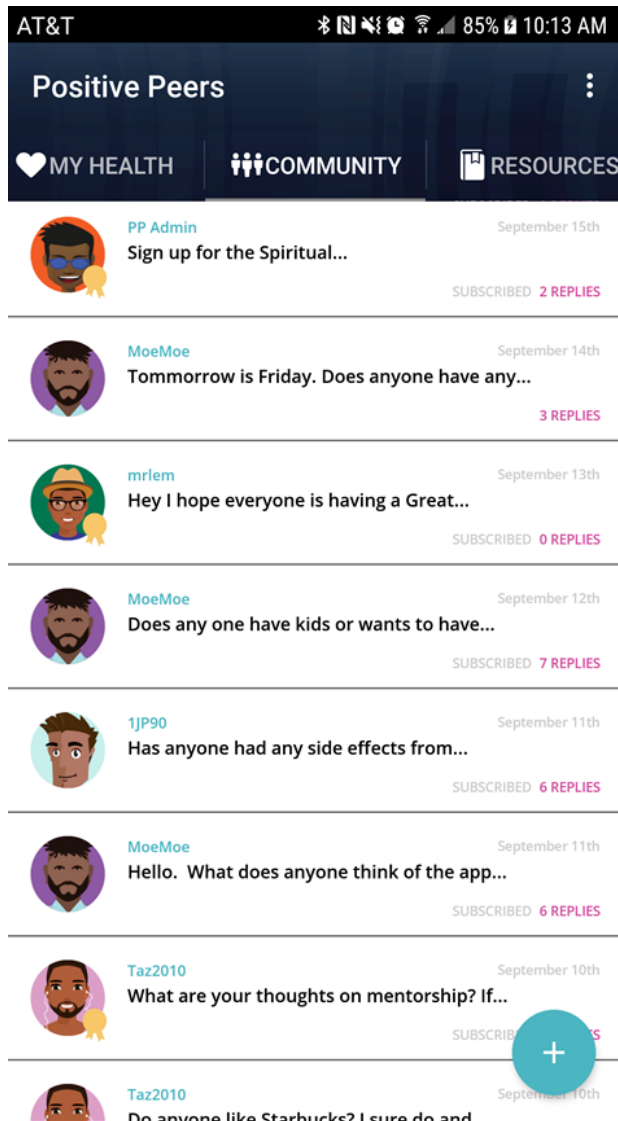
AT&T 85% 10:13 AM

Positive Peers

MY HEALTH COMMUNITY RESOURCES

PP Admin September 15th
Sign up for the Spiritual...
SUBSCRIBED 2 REPLIES

MoeMoe September 14th
Tommorrow is Friday. Does anyone have any...
3 REPLIES

mrlem September 13th
Hey I hope everyone is having a Great...
SUBSCRIBED 0 REPLIES

MoeMoe September 12th
Does any one have kids or wants to have...
SUBSCRIBED 7 REPLIES

1JP90 September 11th
Has anyone had any side effects from...
SUBSCRIBED 6 REPLIES

MoeMoe September 11th
Hello. What does anyone think of the app...
SUBSCRIBED 6 REPLIES

Taz2010 September 10th
What are your thoughts on mentorship? If...
SUBSCRIB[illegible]

+

Taz2010 September 10th
Do anyone like Starbucks? I sure do and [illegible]